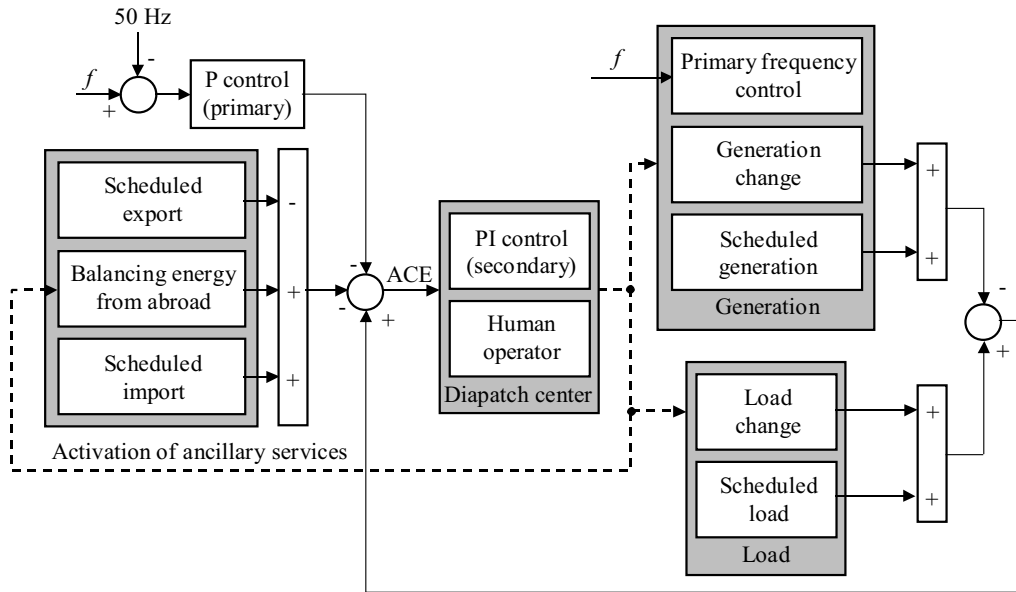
50 Hz

-

$f$

+

P control (primary)

Scheduled export

-

Balancing energy from abroad

+

Scheduled import

+

-

ACE

-

+

PI control (secondary)

Human operator

Diapatch center

Activation of ancillary services

$f$

Primary frequency control

Generation change

Scheduled generation

Generation

+

+

-

+

Load change

Scheduled load

Load

+

+